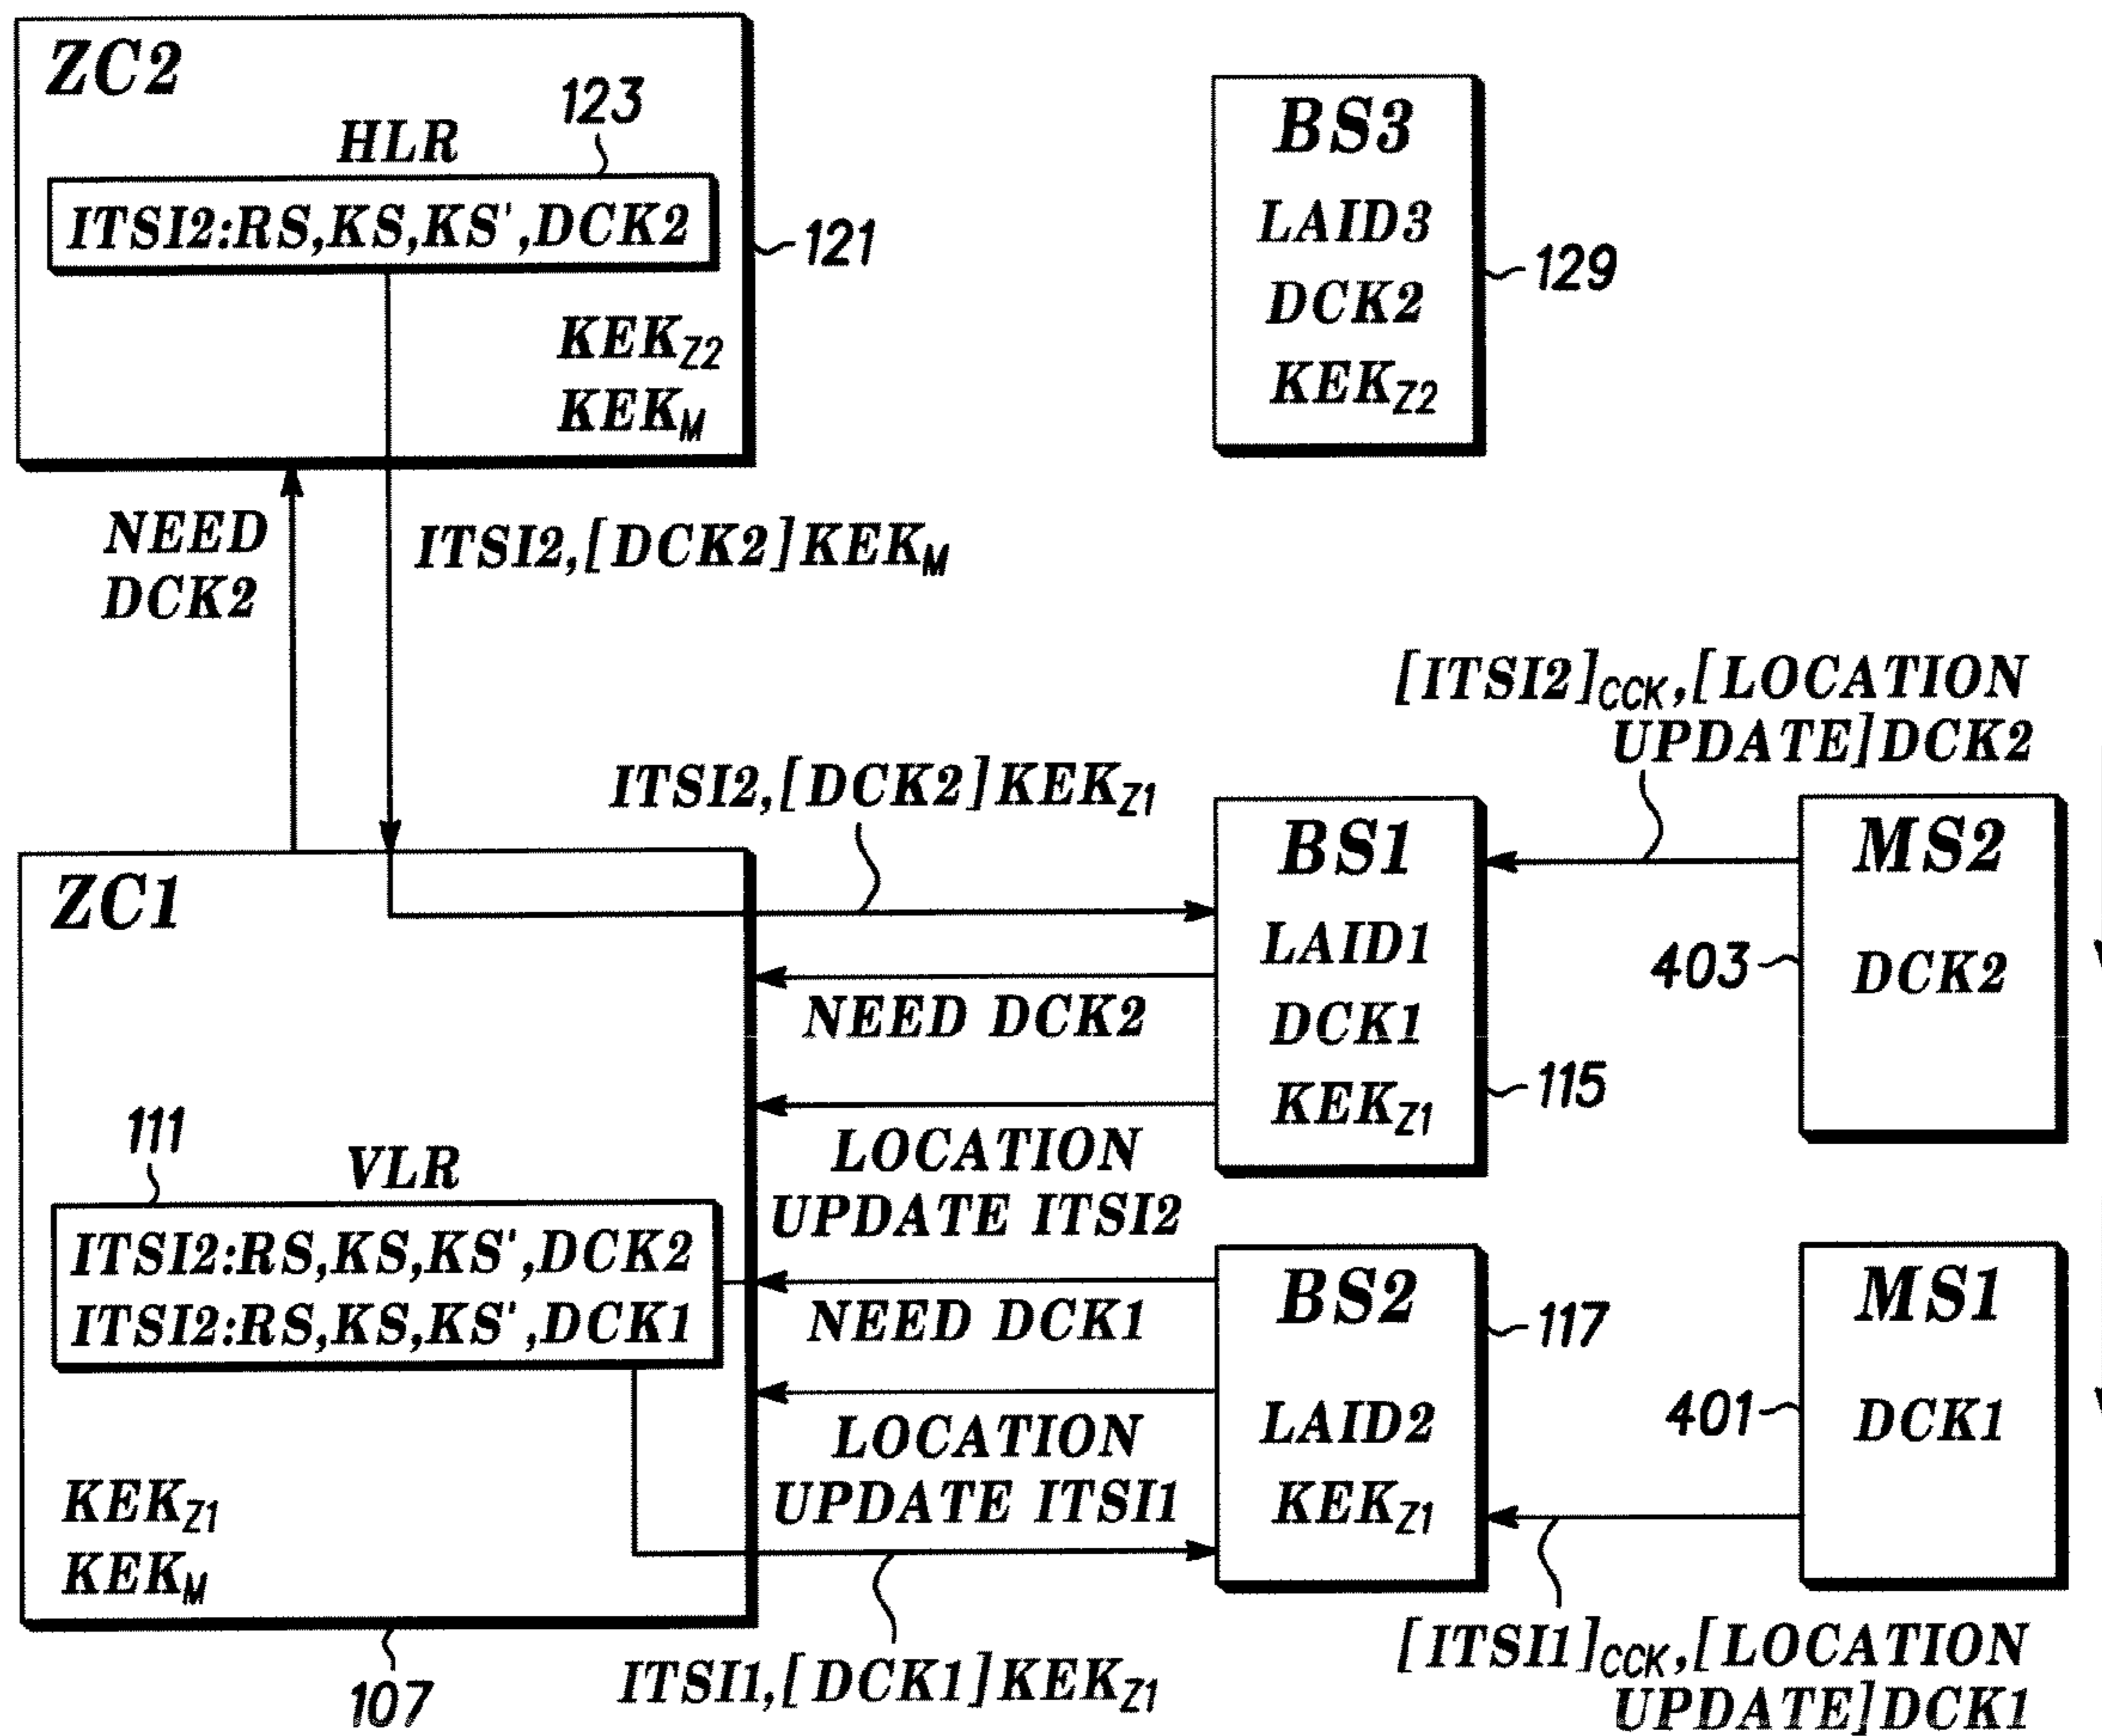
ZC2
HLR 123
ITSI2:RS,KS,KS',DCK2
121
$KEK_{Z2}$
$KEK_{M}$

BS3
LAID3
DCK2
$KEK_{Z2}$
129

NEED DCK2
ITSI2,[DCK2]$KEK_{M}$

[ITSI2]$_{CCK}$,[LOCATION UPDATE]DCK2

ITSI2,[DCK2]$KEK_{Z1}$

ZC1

BS1
LAID1
DCK1
$KEK_{Z1}$
115

MS2
403
DCK2

NEED DCK2
LOCATION UPDATE ITSI2

111
VLR
ITSI2:RS,KS,KS',DCK2
ITSI2:RS,KS,KS',DCK1

NEED DCK1
LOCATION UPDATE ITSI1

BS2
117
LAID2
$KEK_{Z1}$

MS1
401
DCK1

$KEK_{Z1}$
$KEK_{M}$
107

ITSI1,[DCK1]$KEK_{Z1}$

[ITSI1]$_{CCK}$,[LOCATION UPDATE]DCK1